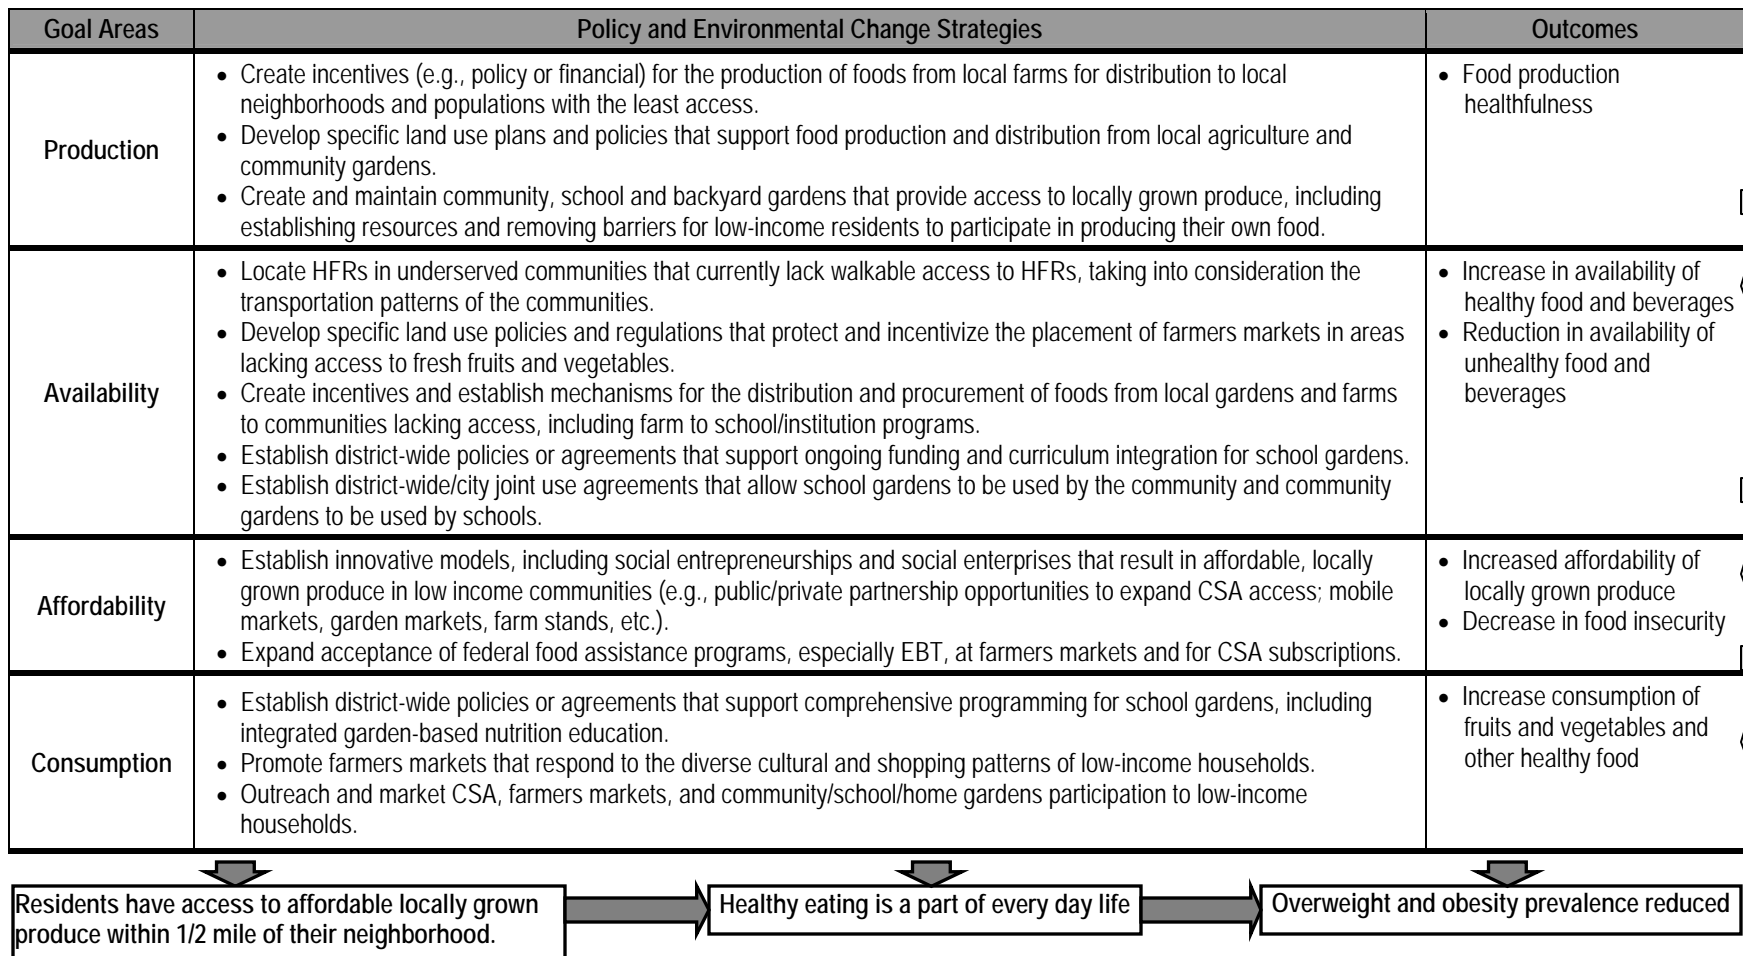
| Goal Areas | Policy and Environmental Change Strategies | Outcomes |
|---|---|---|
| Production | • Create incentives (e.g., policy or financial) for the production of foods from local farms for distribution to local neighborhoods and populations with the least access. • Develop specific land use plans and policies that support food production and distribution from local agriculture and community gardens. • Create and maintain community, school and backyard gardens that provide access to locally grown produce, including establishing resources and removing barriers for low-income residents to participate in producing their own food. | • Food production healthfulness |
| Availability | • Locate HFRs in underserved communities that currently lack walkable access to HFRs, taking into consideration the transportation patterns of the communities. • Develop specific land use policies and regulations that protect and incentivize the placement of farmers markets in areas lacking access to fresh fruits and vegetables. • Create incentives and establish mechanisms for the distribution and procurement of foods from local gardens and farms to communities lacking access, including farm to school/institution programs. • Establish district-wide policies or agreements that support ongoing funding and curriculum integration for school gardens. • Establish district-wide/city joint use agreements that allow school gardens to be used by the community and community gardens to be used by schools. | • Increase in availability of healthy food and beverages • Reduction in availability of unhealthy food and beverages |
| Affordability | • Establish innovative models, including social entrepreneurships and social enterprises that result in affordable, locally grown produce in low income communities (e.g., public/private partnership opportunities to expand CSA access; mobile markets, garden markets, farm stands, etc.). • Expand acceptance of federal food assistance programs, especially EBT, at farmers markets and for CSA subscriptions. | • Increased affordability of locally grown produce • Decrease in food insecurity |
| Consumption | • Establish district-wide policies or agreements that support comprehensive programming for school gardens, including integrated garden-based nutrition education. • Promote farmers markets that respond to the diverse cultural and shopping patterns of low-income households. • Outreach and market CSA, farmers markets, and community/school/home gardens participation to low-income households. | • Increase consumption of fruits and vegetables and other healthy food |

Residents have access to affordable locally grown produce within 1/2 mile of their neighborhood.

Healthy eating is a part of every day life

Overweight and obesity prevalence reduced